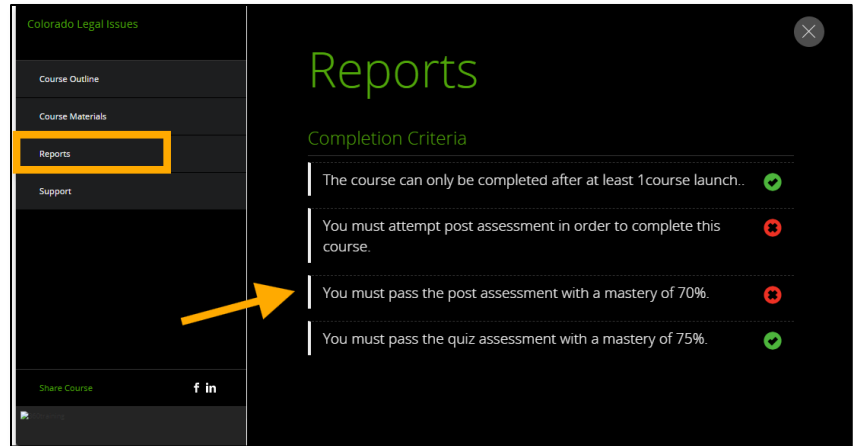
Colorado Legal Issues

Course Outline

Course Materials

Reports

Support

Share Course

f in

Reports

Completion Criteria

The course can only be completed after at least 1course launch..

You must attempt post assessment in order to complete this course.

You must pass the post assessment with a mastery of 70%.

You must pass the quiz assessment with a mastery of 75%.